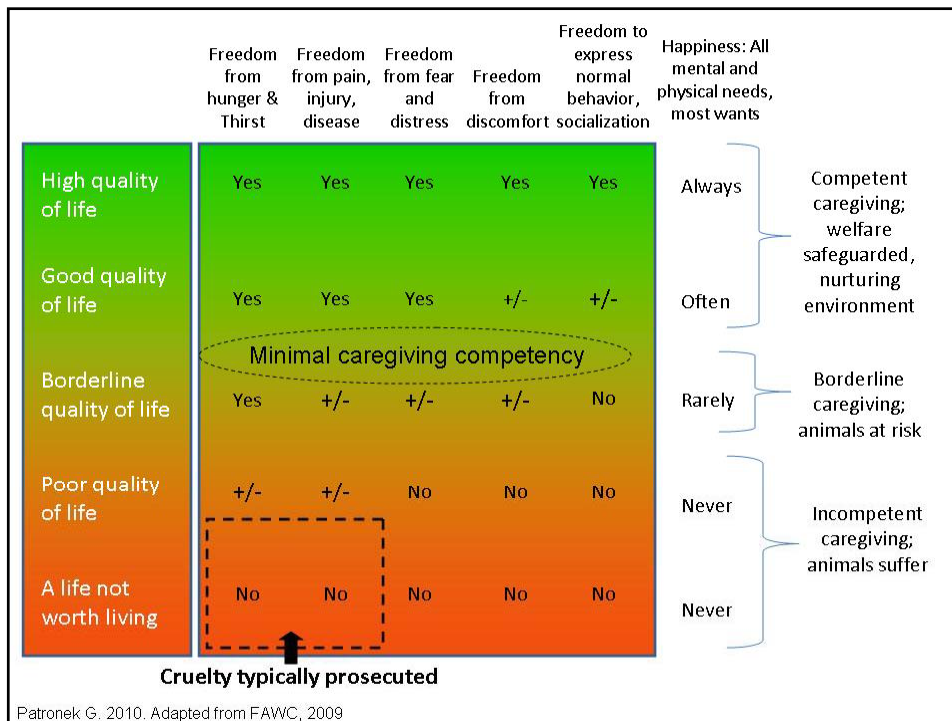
|  | Freedom from hunger & Thirst | Freedom from pain, injury, disease | Freedom from fear and distress | Freedom from discomfort | Freedom to express normal behavior, socialization | Happiness: All mental and physical needs, most wants |  |
|---|---|---|---|---|---|---|---|
| High quality of life | Yes | Yes | Yes | Yes | Yes | Always | Competent caregiving; welfare safeguarded, nurturing environment |
| Good quality of life | Yes | Yes | Yes | +/- | +/- | Often | |
| Borderline quality of life | Yes | +/- | +/- | +/- | No | Rarely | Borderline caregiving; animals at risk |
| Poor quality of life | +/- | +/- | No | No | No | Never | Incompetent caregiving; animals suffer |
| A life not worth living | No | No | No | No | No | Never | |

Minimal caregiving competency

Cruelty typically prosecuted

Patronek G. 2010. Adapted from FAWC, 2009